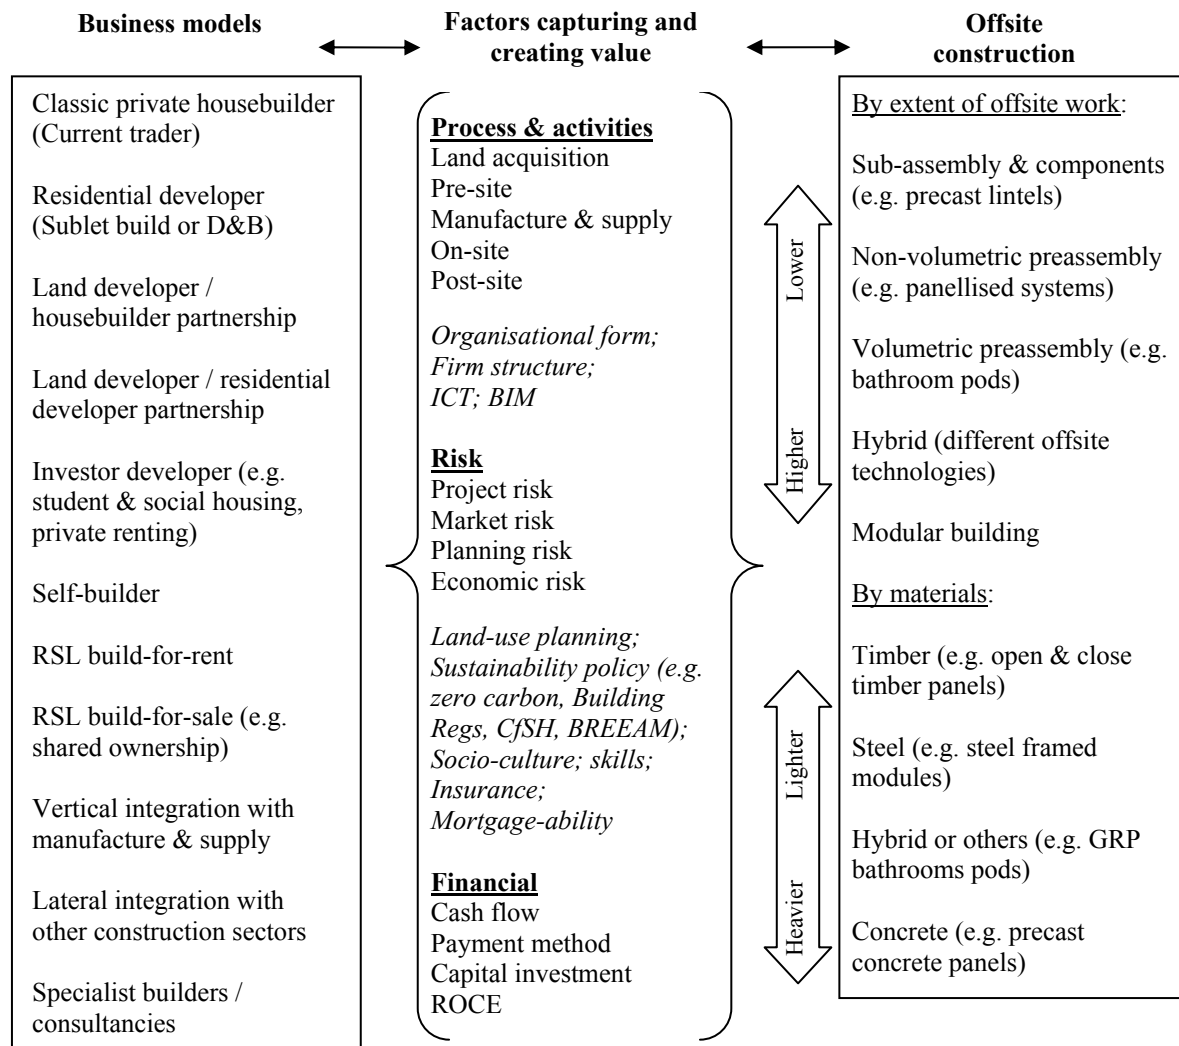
Business models

Factors capturing and creating value

Offsite construction

Classic private housebuilder (Current trader)

Residential developer (Sublet build or D&B)

Land developer / housebuilder partnership

Land developer / residential developer partnership

Investor developer (e.g. student & social housing, private renting)

Self-builder

RSL build-for-rent

RSL build-for-sale (e.g. shared ownership)

Vertical integration with manufacture & supply

Lateral integration with other construction sectors

Specialist builders / consultancies

Process & activities
Land acquisition
Pre-site
Manufacture & supply
On-site
Post-site

Organisational form; Firm structure; ICT; BIM

Risk
Project risk
Market risk
Planning risk
Economic risk

Land-use planning; Sustainability policy (e.g. zero carbon, Building Regs, CfSH, BREEAM); Socio-culture; skills; Insurance; Mortgage-ability

Financial
Cash flow
Payment method
Capital investment
ROCE

Lower

Higher

Lighter

Heavier

By extent of offsite work:

Sub-assembly & components (e.g. precast lintels)

Non-volumetric preassembly (e.g. panellised systems)

Volumetric preassembly (e.g. bathroom pods)

Hybrid (different offsite technologies)

Modular building

By materials:

Timber (e.g. open & close timber panels)

Steel (e.g. steel framed modules)

Hybrid or others (e.g. GRP bathrooms pods)

Concrete (e.g. precast concrete panels)